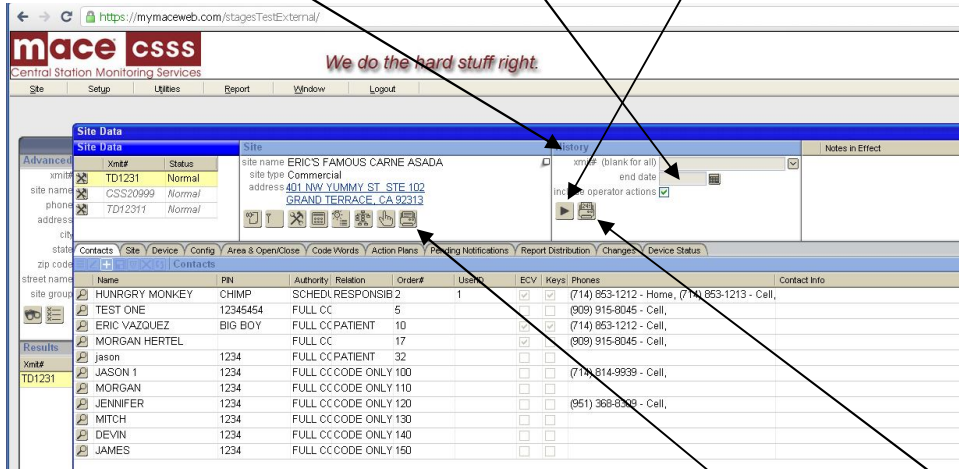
https://mymaceweb.com/stagesTestExternal/

mace csss
Central Station Monitoring Services
We do the hard stuff right.

Site Setup Utilities Report Window Logout

Site Data

Advanced
xmit#
site name
phone
address
city
state
zip code
street name
site group

Results
Xmit#
TD1231

Site Data
| Xmit# | Status |
|---|---|
| TD1231 | Normal |
| CSS20999 | Normal |
| TD12311 | Normal |

Site
site name ERIC'S FAMOUS CARNE ASADA
site type Commercial
address 401 NW YUMMY ST. STE 102
GRAND TERRACE, CA 92313

History
xmt# (blank for all)
end date
include operator actions

Notes in Effect

Contacts Site Device Config Area & Open/Close Code Words Action Plans Pending Notifications Report Distribution Changes Device Status

Contacts

| Name | PIN | Authority | Relation | Order# | UserID | ECV | Keys | Phones | Contact Info |
|---|---|---|---|---|---|---|---|---|---|
| HUNRGRY MONKEY | CHIMP | SCHEDU | RESPONSIB | 2 | 1 | | | (714) 853-1212 - Home, (714) 853-1213 - Cell, | |
| TEST ONE | 12345454 | FULL CC | | 5 | | | | (909) 915-8045 - Cell, | |
| ERIC VAZQUEZ | BIG BOY | FULL CC | PATIENT | 10 | | | | (714) 853-1212 - Cell, | |
| MORGAN HERTEL | | FULL CC | | 17 | | | | (909) 915-8045 - Cell, | |
| jason | 1234 | FULL CC | PATIENT | 32 | | | | | |
| JASON 1 | 1234 | FULL CC | CODE ONLY | 100 | | | | (714) 814-9939 - Cell, | |
| MORGAN | 1234 | FULL CC | CODE ONLY | 110 | | | | | |
| JENNIFER | 1234 | FULL CC | CODE ONLY | 120 | | | | (951) 368-8309 - Cell, | |
| MITCH | 1234 | FULL CC | CODE ONLY | 130 | | | | | |
| DEVIN | 1234 | FULL CC | CODE ONLY | 140 | | | | | |
| JAMES | 1234 | FULL CC | CODE ONLY | 150 | | | | | |